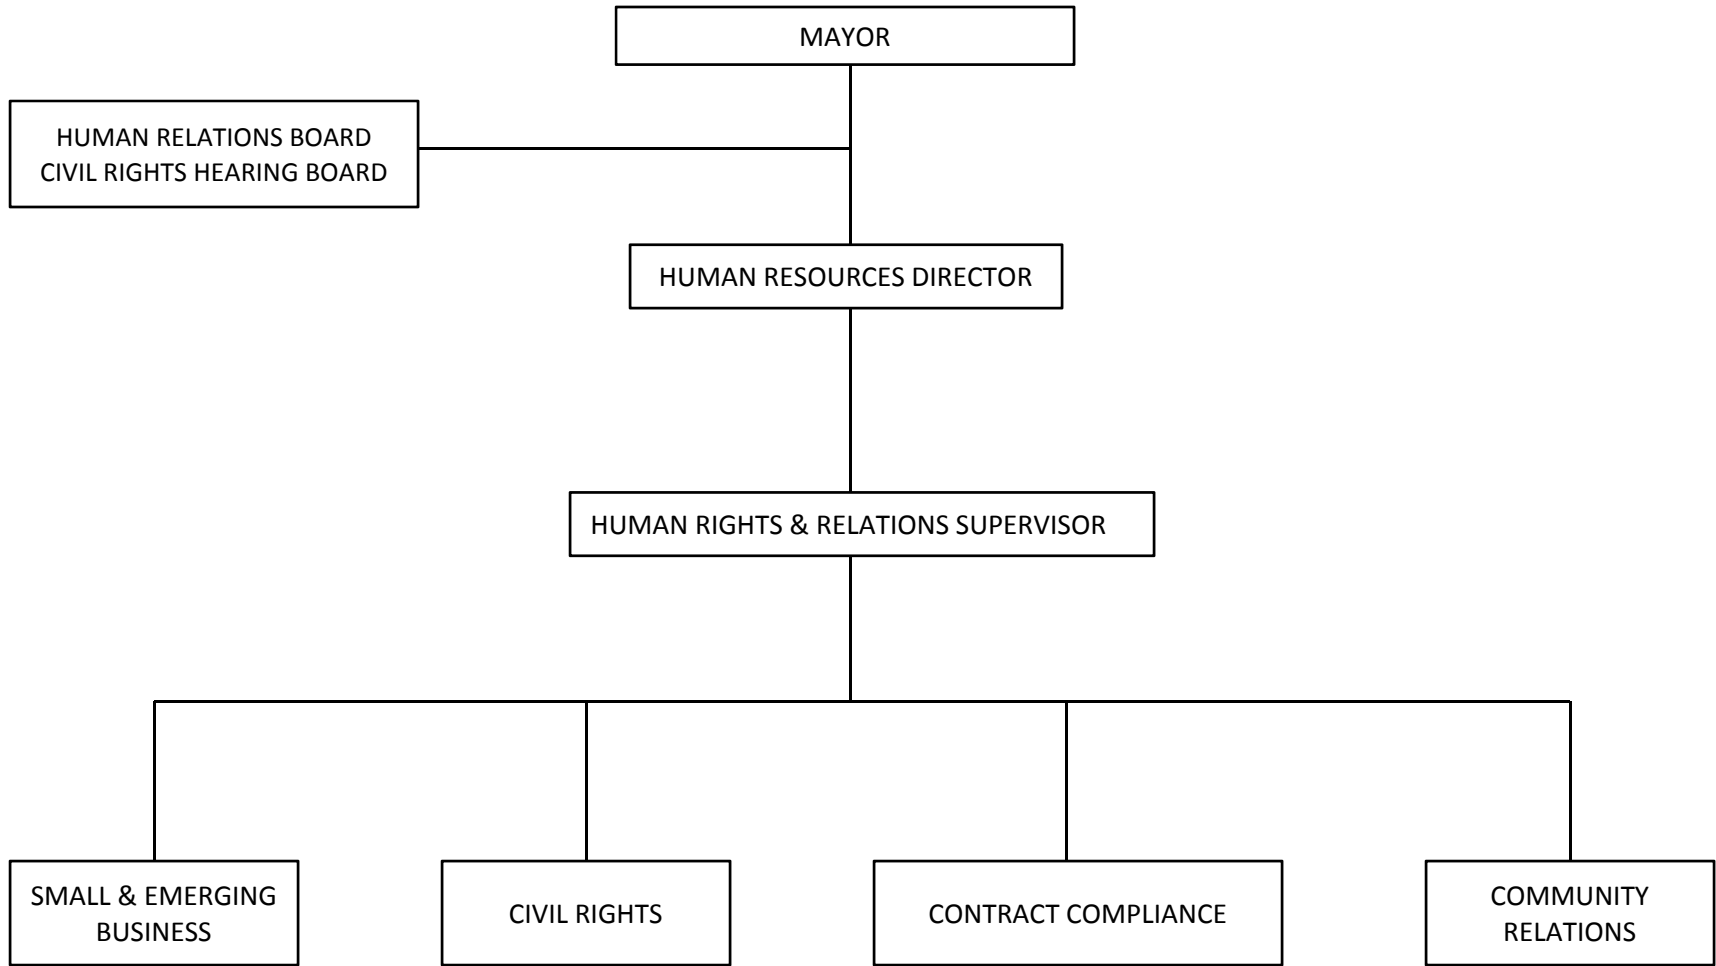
MAYOR

HUMAN RELATIONS BOARD
CIVIL RIGHTS HEARING BOARD

HUMAN RESOURCES DIRECTOR

HUMAN RIGHTS & RELATIONS SUPERVISOR

SMALL & EMERGING BUSINESS

CIVIL RIGHTS

CONTRACT COMPLIANCE

COMMUNITY RELATIONS